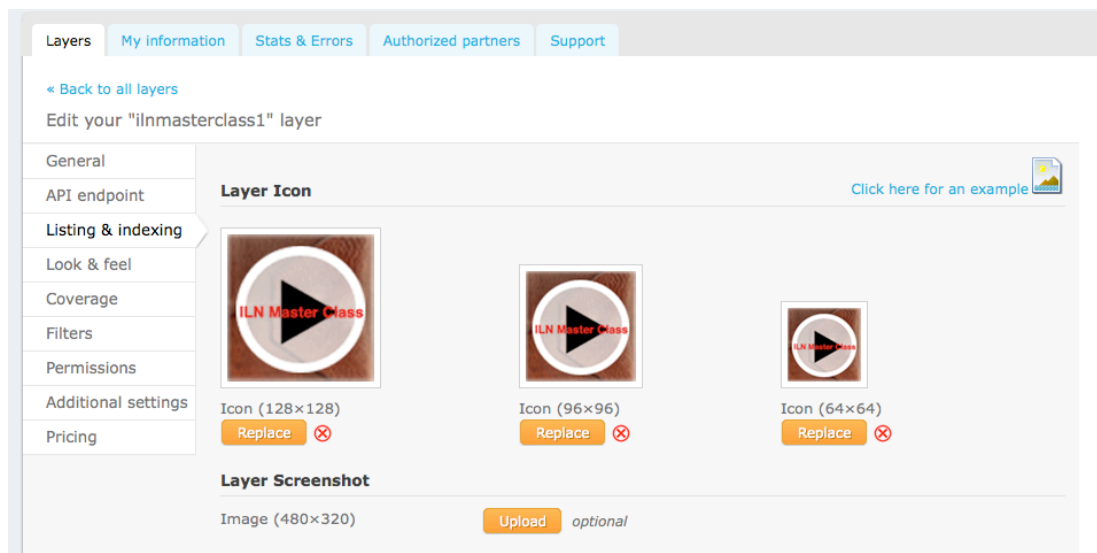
Layers My information Stats & Errors Authorized partners Support

« Back to all layers

Edit your "ilnmasterclass1" layer

General
API endpoint
Listing & indexing
Look & feel
Coverage
Filters
Permissions
Additional settings
Pricing

Layer Icon

Click here for an example

ILN Master Class

ILN Master Class

ILN Master Class

Icon (128×128)
Replace

Icon (96×96)
Replace

Icon (64×64)
Replace

Layer Screenshot

Image (480×320)
Upload optional